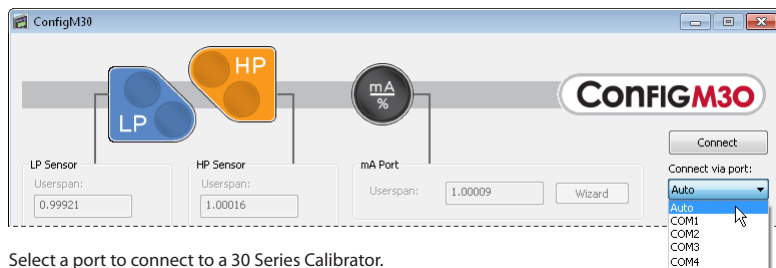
ConfigM30

HP

LP

mA
%

ConfigM30

Connect

Connect via port:

Auto

Auto
COM1
COM2
COM3
COM4

LP Sensor
Userspan:
0.99921

HP Sensor
Userspan:
1.00016

mA Port
Userspan:
1.00009
Wizard

Select a port to connect to a 30 Series Calibrator.